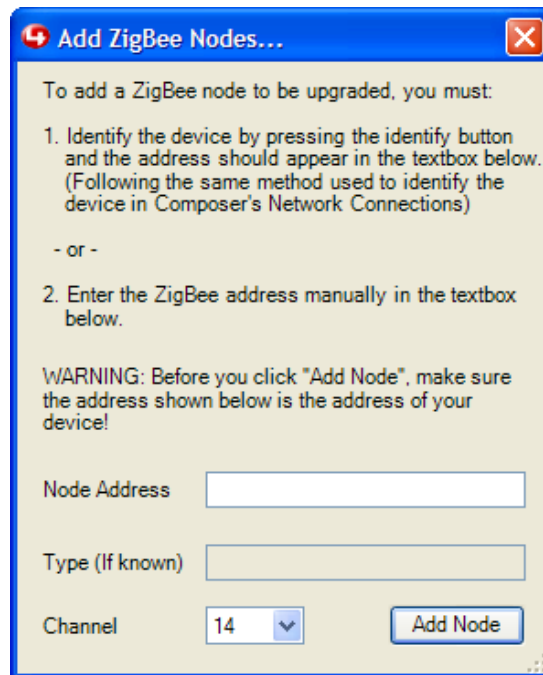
Add ZigBee Nodes...

To add a ZigBee node to be upgraded, you must:

1. Identify the device by pressing the identify button and the address should appear in the textbox below. (Following the same method used to identify the device in Composer's Network Connections)

- or -

2. Enter the ZigBee address manually in the textbox below.

WARNING: Before you click "Add Node", make sure the address shown below is the address of your device!

Node Address

Type (If known)

Channel 14

Add Node